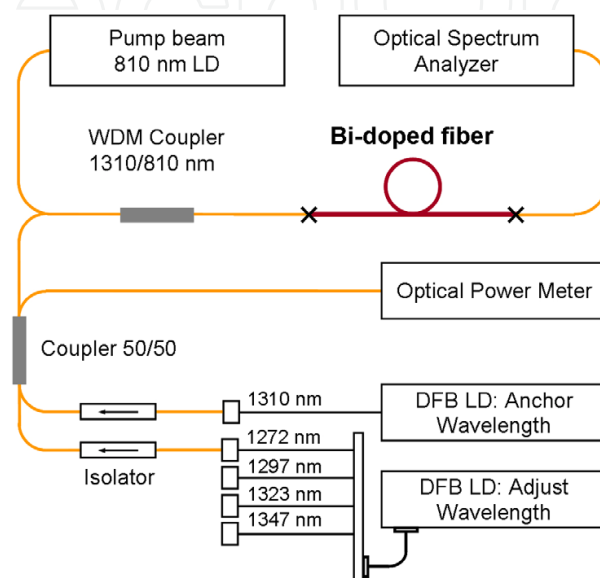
Pump beam
810 nm LD

Optical Spectrum
Analyzer

WDM Coupler
1310/810 nm

Bi-doped fiber

Optical Power Meter

Coupler 50/50

1310 nm

DFB LD: Anchor
Wavelength

1272 nm
1297 nm
1323 nm
1347 nm

Isolator

DFB LD: Adjust
Wavelength